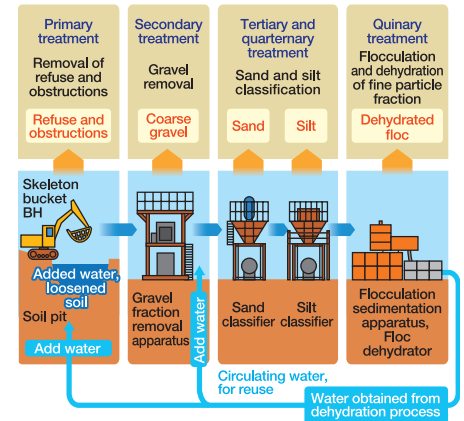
Primary treatment

Removal of refuse and obstructions

Refuse and obstructions

Secondary treatment

Gravel removal

Coarse gravel

Tertiary and quarternary treatment

Sand and silt classification

Sand

Silt

Quinary treatment

Flocculation and dehydration of fine particle fraction

Dehydrated floc

Skeleton bucket BH

Added water, loosened soil

Soil pit

Add water

Gravel fraction removal apparatus

Add water

Sand classifier

Silt classifier

Flocculation sedimentation apparatus, Floc dehydrator

Circulating water, for reuse

Water obtained from dehydration process